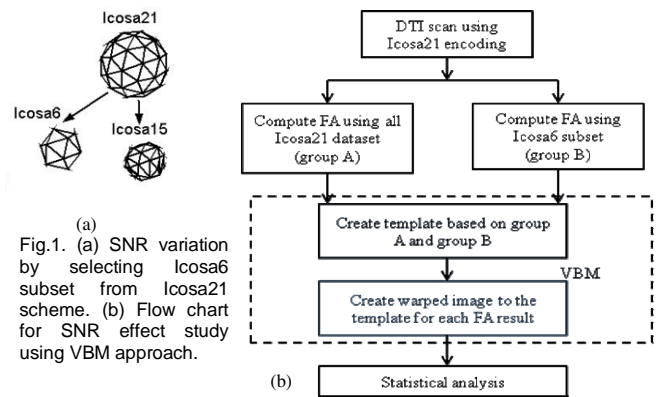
Icosa21

Icosa6

Icosa15

(a)

Fig.1. (a) SNR variation by selecting Icosa6 subset from Icosa21 scheme. (b) Flow chart for SNR effect study using VBM approach.

DTI scan using Icosa21 encoding

Compute FA using all Icosa21 dataset (group A)

Compute FA using Icosa6 subset (group B)

Create template based on group A and group B

VBM

Create warped image to the template for each FA result

(b)

Statistical analysis